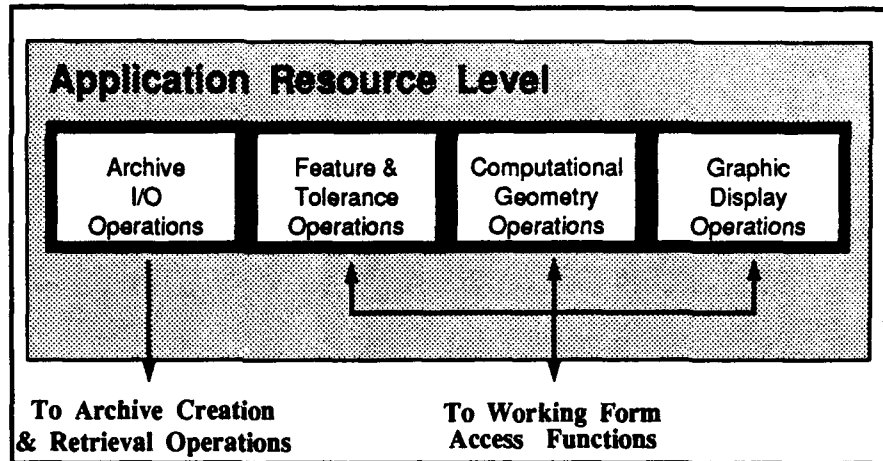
Application Resource Level

Archive I/O Operations

Feature & Tolerance Operations

Computational Geometry Operations

Graphic Display Operations

To Archive Creation & Retrieval Operations

To Working Form Access Functions